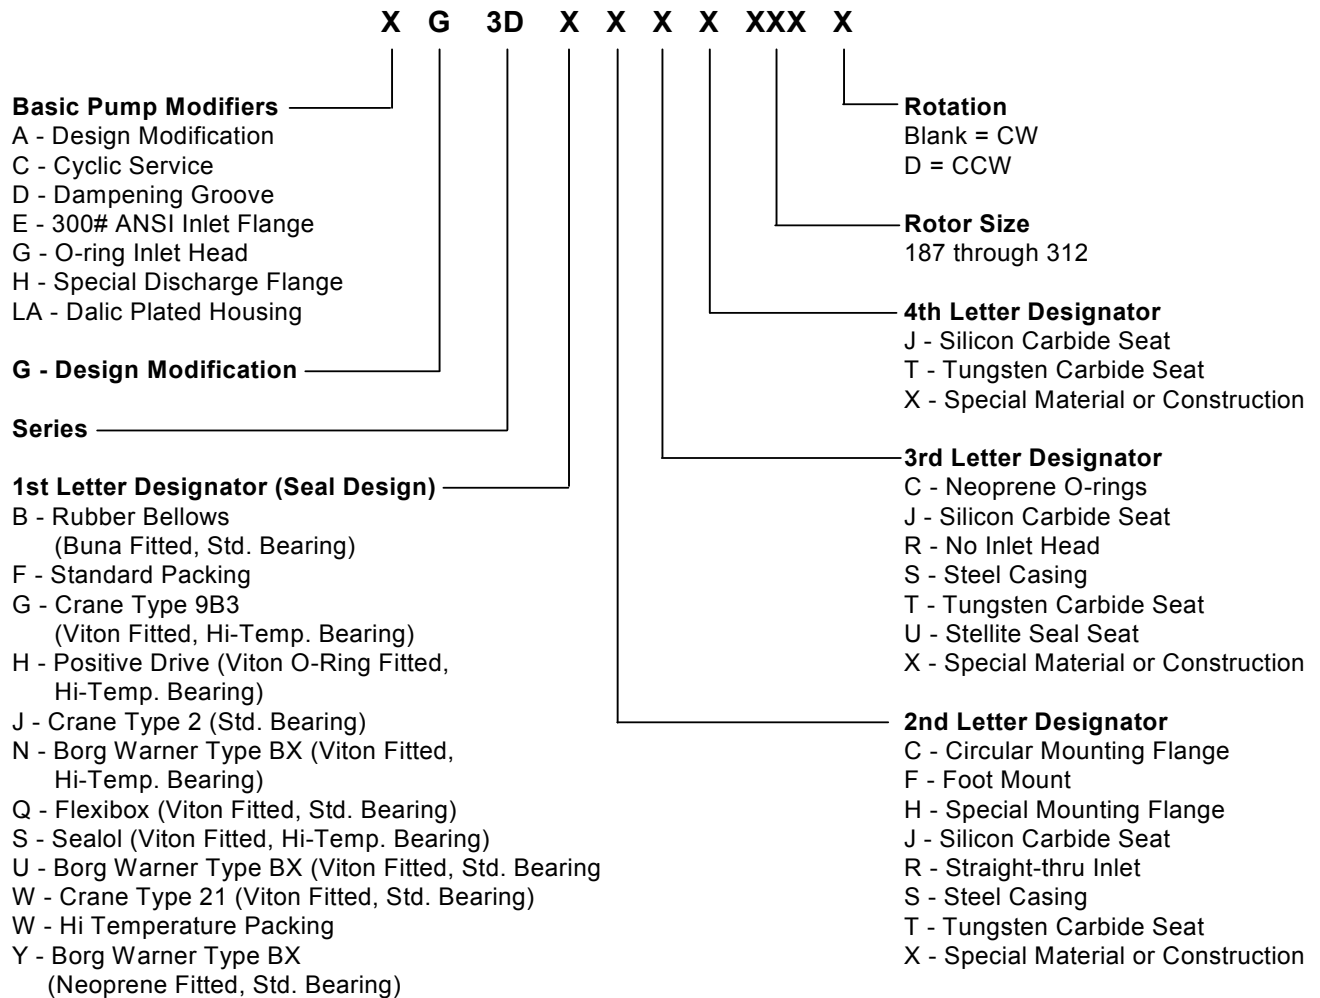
X G 3D X X X X XXX X

Basic Pump Modifiers
A - Design Modification
C - Cyclic Service
D - Dampening Groove
E - 300# ANSI Inlet Flange
G - O-ring Inlet Head
H - Special Discharge Flange
LA - Dalic Plated Housing

G - Design Modification

Series

1st Letter Designator (Seal Design)
B - Rubber Bellows (Buna Fitted, Std. Bearing)
F - Standard Packing
G - Crane Type 9B3 (Viton Fitted, Hi-Temp. Bearing)
H - Positive Drive (Viton O-Ring Fitted, Hi-Temp. Bearing)
J - Crane Type 2 (Std. Bearing)
N - Borg Warner Type BX (Viton Fitted, Hi-Temp. Bearing)
Q - Flexibox (Viton Fitted, Std. Bearing)
S - Sealol (Viton Fitted, Hi-Temp. Bearing)
U - Borg Warner Type BX (Viton Fitted, Std. Bearing
W - Crane Type 21 (Viton Fitted, Std. Bearing)
W - Hi Temperature Packing
Y - Borg Warner Type BX (Neoprene Fitted, Std. Bearing)

Rotation
Blank = CW
D = CCW

Rotor Size
187 through 312

4th Letter Designator
J - Silicon Carbide Seat
T - Tungsten Carbide Seat
X - Special Material or Construction

3rd Letter Designator
C - Neoprene O-rings
J - Silicon Carbide Seat
R - No Inlet Head
S - Steel Casing
T - Tungsten Carbide Seat
U - Stellite Seal Seat
X - Special Material or Construction

2nd Letter Designator
C - Circular Mounting Flange
F - Foot Mount
H - Special Mounting Flange
J - Silicon Carbide Seat
R - Straight-thru Inlet
S - Steel Casing
T - Tungsten Carbide Seat
X - Special Material or Construction